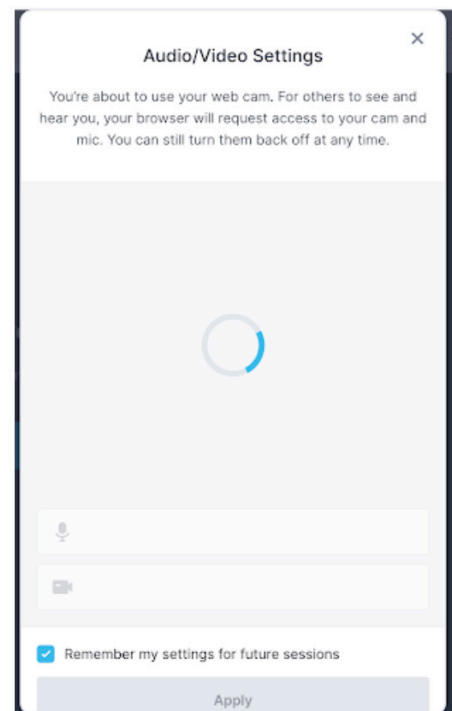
Audio/Video Settings

×

You're about to use your web cam. For others to see and hear you, your browser will request access to your cam and mic. You can still turn them back off at any time.

Remember my settings for future sessions

Apply